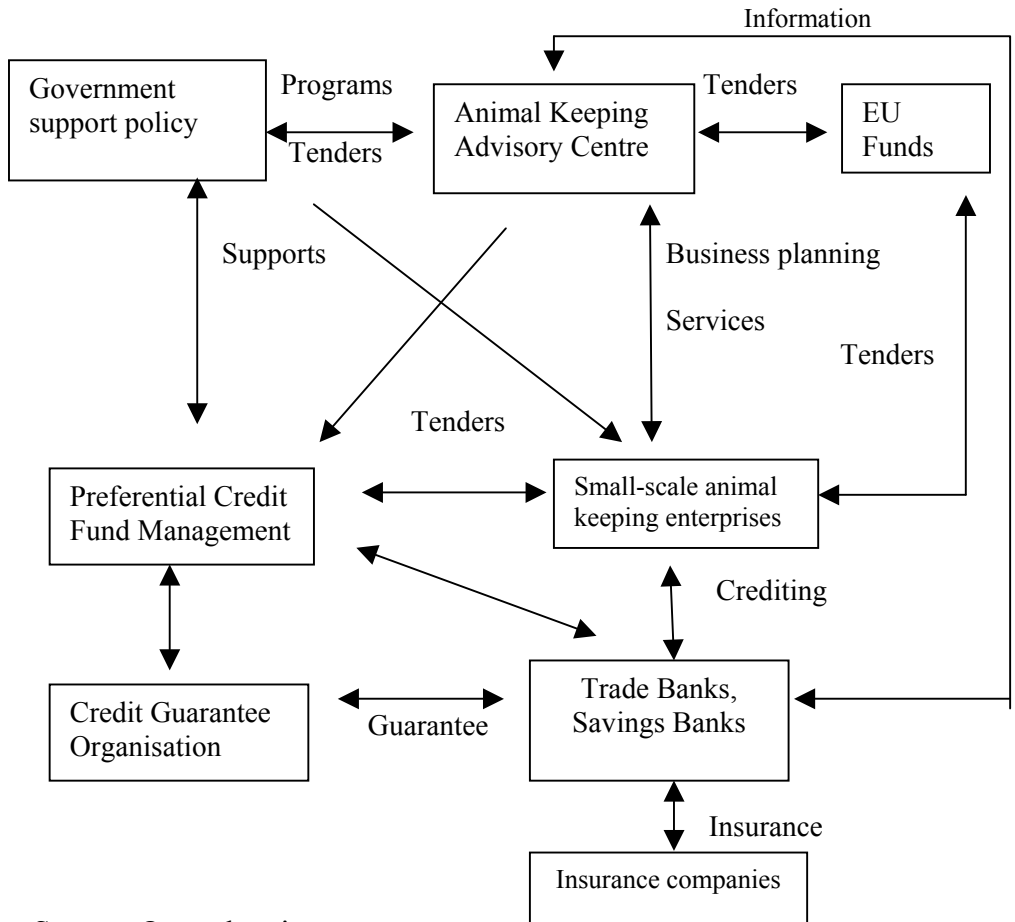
Information

Government support policy

Programs

Tenders

Animal Keeping Advisory Centre

Tenders

EU Funds

Supports

Business planning

Services

Tenders

Tenders

Preferential Credit Fund Management

Small-scale animal keeping enterprises

Crediting

Credit Guarantee Organisation

Guarantee

Trade Banks, Savings Banks

Insurance

Insurance companies

Source: Own elaboration